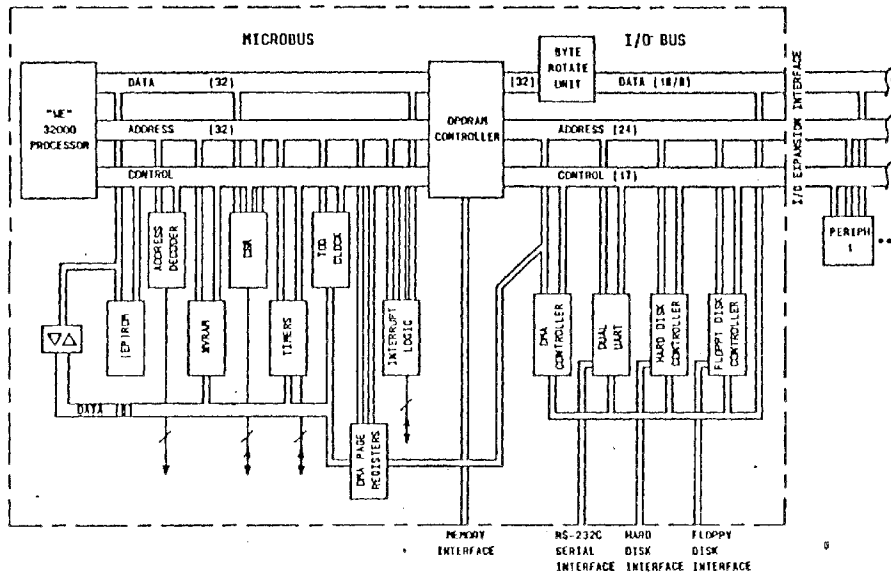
MICROBUS

I/O BUS

BYTE ROTATE UNIT

DATA (32)

(32)

DATA (16/8)

"WE" 32000 PROCESSOR

ADDRESS (32)

DPDRAM CONTROLLER

ADDRESS (24)

CONTROL

CONTROL (17)

I/O EXPANSION INTERFACE

PERIPH 1

ADDRESS DECODER

CSR

TOD CLOCK

EEPROM

NVRAM

TIMERS

INTERRUPT LOGIC

DMA CONTROLLER

DUAL UART

HARD DISK CONTROLLER

FLOPPY DISK CONTROLLER

DATA (8)

DMA PAGE REGISTERS

MEMORY INTERFACE

RS-232C SERIAL INTERFACE

HARD DISK INTERFACE

FLOPPY DISK INTERFACE